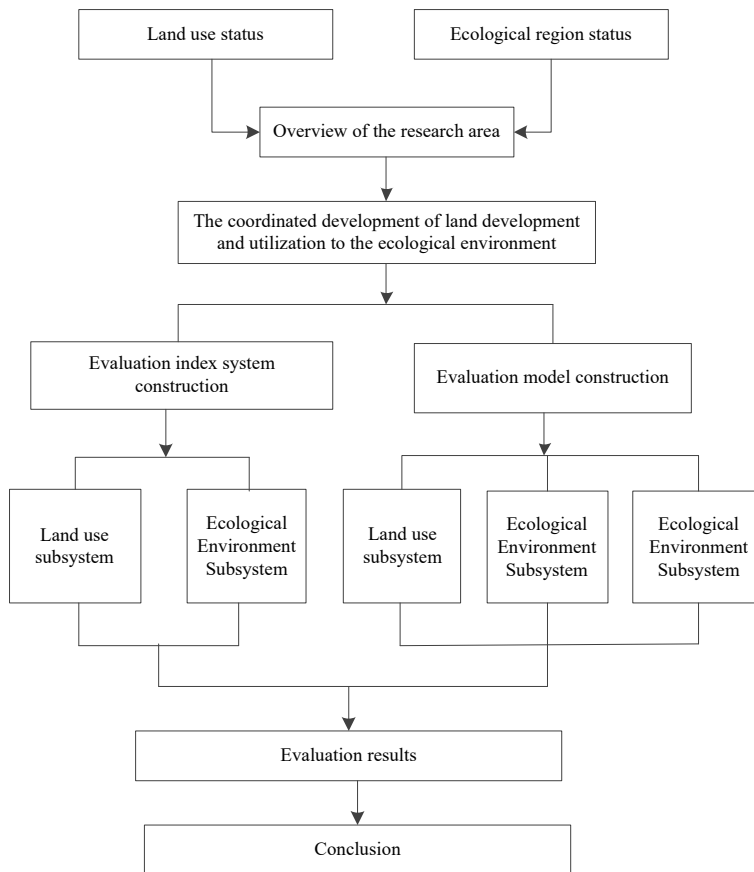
Land use status

Ecological region status

Overview of the research area

The coordinated development of land development and utilization to the ecological environment

Evaluation index system construction

Evaluation model construction

Land use subsystem

Ecological Environment Subsystem

Land use subsystem

Ecological Environment Subsystem

Ecological Environment Subsystem

Evaluation results

Conclusion